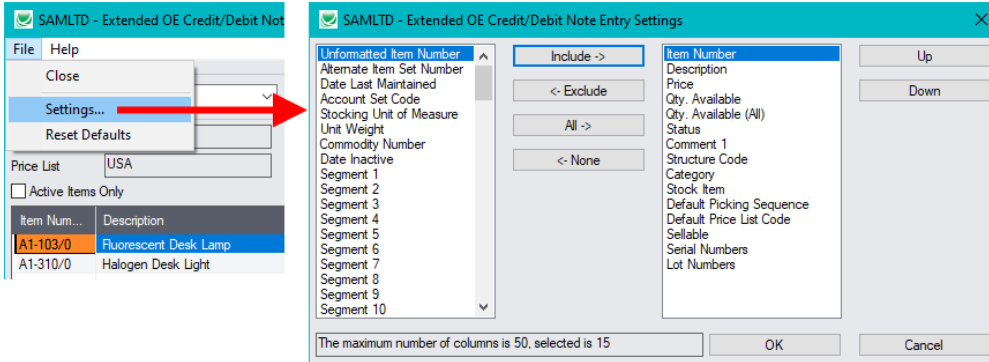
SAMLTD - Extended OE Credit/Debit Note

File Help

Close

Settings...

Reset Defaults

Price List USA

Active Items Only

| Item Num... | Description |
|---|---|
| A1-103/0 | Fluorescent Desk Lamp |
| A1-310/0 | Halogen Desk Light |

SAMLTD - Extended OE Credit/Debit Note Entry Settings

Unformatted Item Number
Alternate Item Set Number
Date Last Maintained
Account Set Code
Stocking Unit of Measure
Unit Weight
Commodity Number
Date Inactive
Segment 1
Segment 2
Segment 3
Segment 4
Segment 5
Segment 6
Segment 7
Segment 8
Segment 9
Segment 10

Include ->

<- Exclude

All ->

<- None

Item Number
Description
Price
Qty. Available
Qty. Available (All)
Status
Comment 1
Structure Code
Category
Stock Item
Default Picking Sequence
Default Price List Code
Sellable
Serial Numbers
Lot Numbers

Up

Down

The maximum number of columns is 50, selected is 15

OK

Cancel